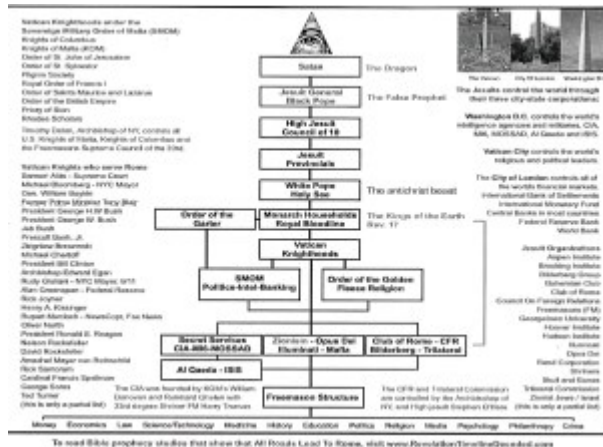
Vatican Knighthoods under the Sovereign Military Order of Malta (SMOM)
Knights of Columbus
Knights of Malta (KOM)
Order of St. John of Jerusalem
Order of St. Sylvester
Pilgrim Society
Royal Order of Francis I
Order of Saints Maurice and Lazarus
Order of the British Empire
Priory of Sion
Rhodes Scholars

Timothy Dolan, Archbishop of NYC controls all U.S. Knights of Malta, Knights of Columbus and the Freemasons Supreme Council of the 33rd.

Vatican Knights who serve Rome
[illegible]
Michael Bloomberg - NYC Mayor
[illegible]
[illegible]
President George H.W Bush
President George W. Bush
Jeb Bush
Prescott Bush, Jr.
Zbigniew Brzezinski
Michael Chertoff
President Bill Clinton
Archbishop Edward Egan
Rudy Giuliani - NYC Mayor 9/11
Alan Greenspan - Federal Reserve
Rick Joyner
Henry A. Kissinger
Rupert Murdoch - NewsCorp, Fox News
Oliver North
President Ronald R. Reagan
Nelson Rockefeller
David Rockefeller
Amschel Mayer von Rothschild
Rick Santorum
Cardinal Francis Spellman
George Soros
Ted Turner
(this is only a partial list)

Satan
The Dragon
Jesuit General
Black Pope
The False Prophet
High Jesuit
Council of 12
Jesuit
Provincials
White Pope
Holy See
The antichrist beast
Order of the
Garter
Monarch Households
Royal Bloodline
The Kings of the Earth
Rev. 17
Vatican
Knighthoods
SMOM
Politics-Intel-Banking
Order of the Golden
Fleece Religion
Secret Services
CIA-MI6-MOSSAD
Zionism - Opus Dei
Illuminati - Mafia
Club of Rome - CFR
Bilderberg - Trilateral
Al Qaeda - ISIS
The CIA was founded by KOM's William Donovan and Reinhard Gehlen with 33rd degree Shriner FM Harry Truman
Freemasons Structure
The CFR and Trilateral Commission are controlled by the Archbishop of NYC and High Jesuit Empire Elites

The Vatican   City Of London   Washington DC
The Jesuits control the world through their three city-state corporations:

Washington D.C. controls the world's intelligence agencies and militaries, CIA, MI6, MOSSAD, Al Qaeda and ISIS.

Vatican City controls the world's religious and political leaders.

The City of London controls all of the worlds financial markets.
International Bank of Settlements
International Monetary Fund
Central Banks in most countries
Federal Reserve Bank
World Bank

Jesuit Organizations
Aspen Institute
Brookings Institute
Bilderberg Group
Bohemian Club
Club of Rome
Council On Foreign Relations
Freemasons (FM)
Georgetown University
Hoover Institute
Hudson Institute
Illuminati
Opus Dei
Rand Corporation
Shriners
Skull and Bones
Trilateral Commission
Zionist Jews / Israel
(this is only a partial list)

Money Economics Law Science/Technology Medicine History Education Politics Religion Media Psychology Philanthropy Crime

To read Bible prophecy studies that show that All Roads Lead To Rome, visit www.RevelationTimelineDecoded.com